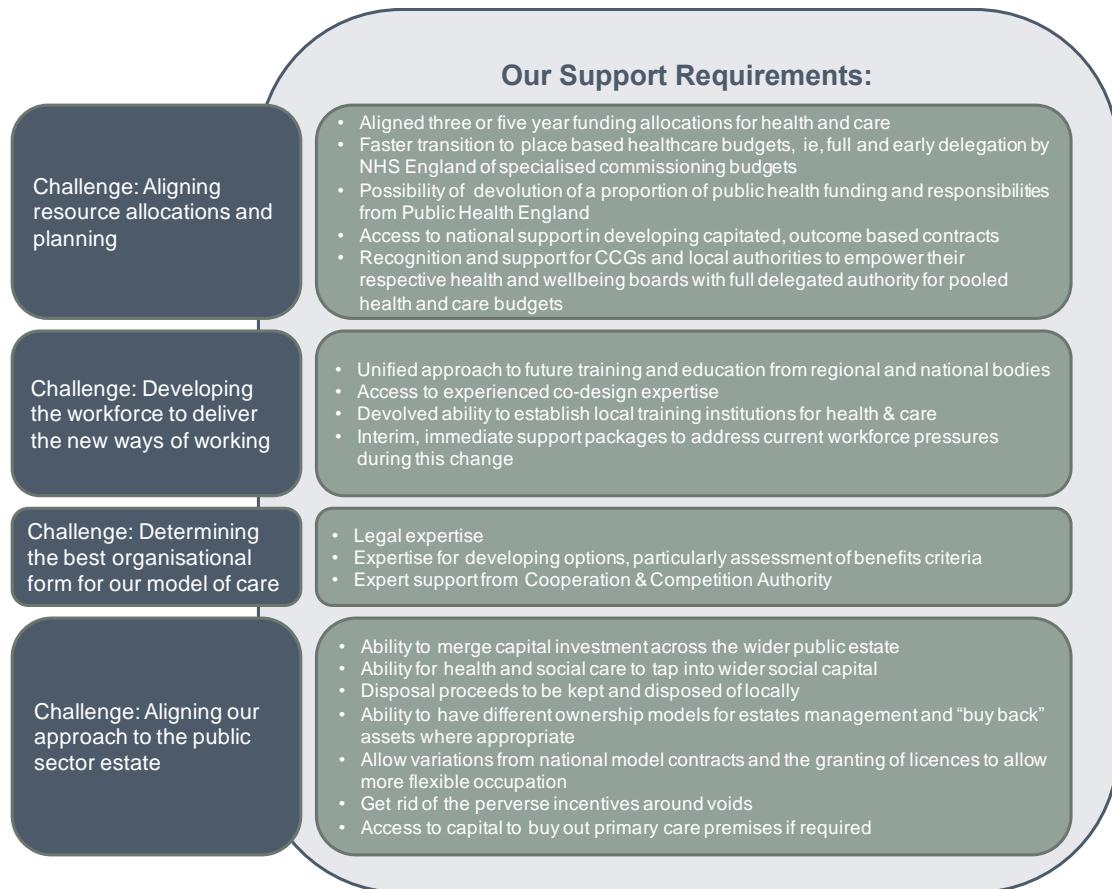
Our Support Requirements:

Challenge: Aligning resource allocations and planning

- Aligned three or five year funding allocations for health and care
- Faster transition to place based healthcare budgets, ie, full and early delegation by NHS England of specialised commissioning budgets
- Possibility of devolution of a proportion of public health funding and responsibilities from Public Health England
- Access to national support in developing capitated, outcome based contracts
- Recognition and support for CCGs and local authorities to empower their respective health and wellbeing boards with full delegated authority for pooled health and care budgets

Challenge: Developing the workforce to deliver the new ways of working

- Unified approach to future training and education from regional and national bodies
- Access to experienced co-design expertise
- Devolved ability to establish local training institutions for health & care
- Interim, immediate support packages to address current workforce pressures during this change

Challenge: Determining the best organisational form for our model of care

- Legal expertise
- Expertise for developing options, particularly assessment of benefits criteria
- Expert support from Cooperation & Competition Authority

Challenge: Aligning our approach to the public sector estate

- Ability to merge capital investment across the wider public estate
- Ability for health and social care to tap into wider social capital
- Disposal proceeds to be kept and disposed of locally
- Ability to have different ownership models for estates management and "buy back" assets where appropriate
- Allow variations from national model contracts and the granting of licences to allow more flexible occupation
- Get rid of the perverse incentives around voids
- Access to capital to buy out primary care premises if required